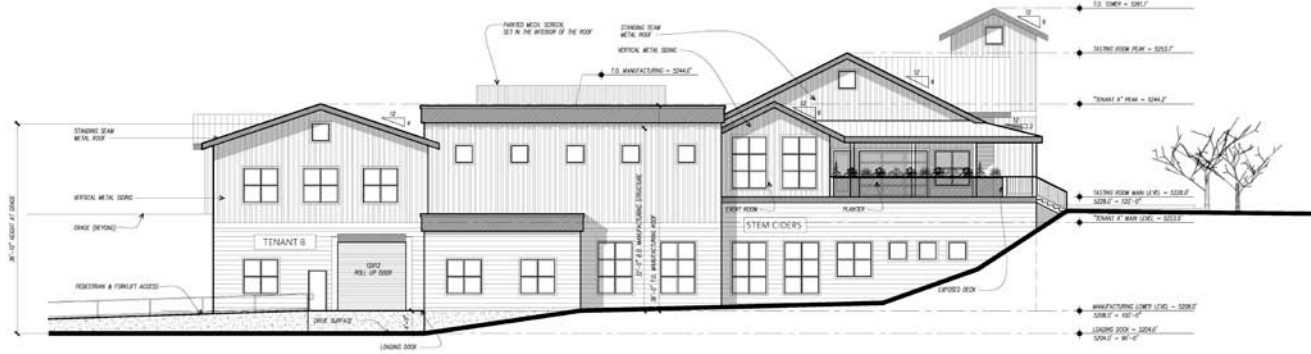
T.O. TOWER = 5261.1'

STANDING SEAM METAL ROOF

PAINTED MECH. SCREEN, SET IN THE INTERIOR OF THE ROOF

TASTING ROOM PEAK = 5253.7'

VERTICAL METAL SIDING

T.O. MANUFACTURING = 5244.0'

"TENANT A" PEAK = 5244.2'

12
6

12
4

12
4

12
4

STANDING SEAM METAL ROOF

VERTICAL METAL SIDING

GRADE (BEYOND)

36'-10" HEIGHT AT GRADE

TENANT B

12X12 ROLL UP DOOR

PEDESTRIAN & FORKLIFT ACCESS

DRIVE SURFACE

LOADING DOCK

32'-0" B.O. MANUFACTURING STRUCTURE

36'-0" T.O. MANUFACTURING ROOF

EVENT ROOM

PLANTER

STEM CIDERS

EXPOSED DECK

TASTING ROOM MAIN LEVEL = 5228.0'
5228.0' = 120'-0"

"TENANT A" MAIN LEVEL = 5223.5'

MANUFACTURING LOWER LEVEL = 5208.0'
5208.0' = 100'-0"

LOADING DOCK = 5204.0'
5204.0' = 96'-0"